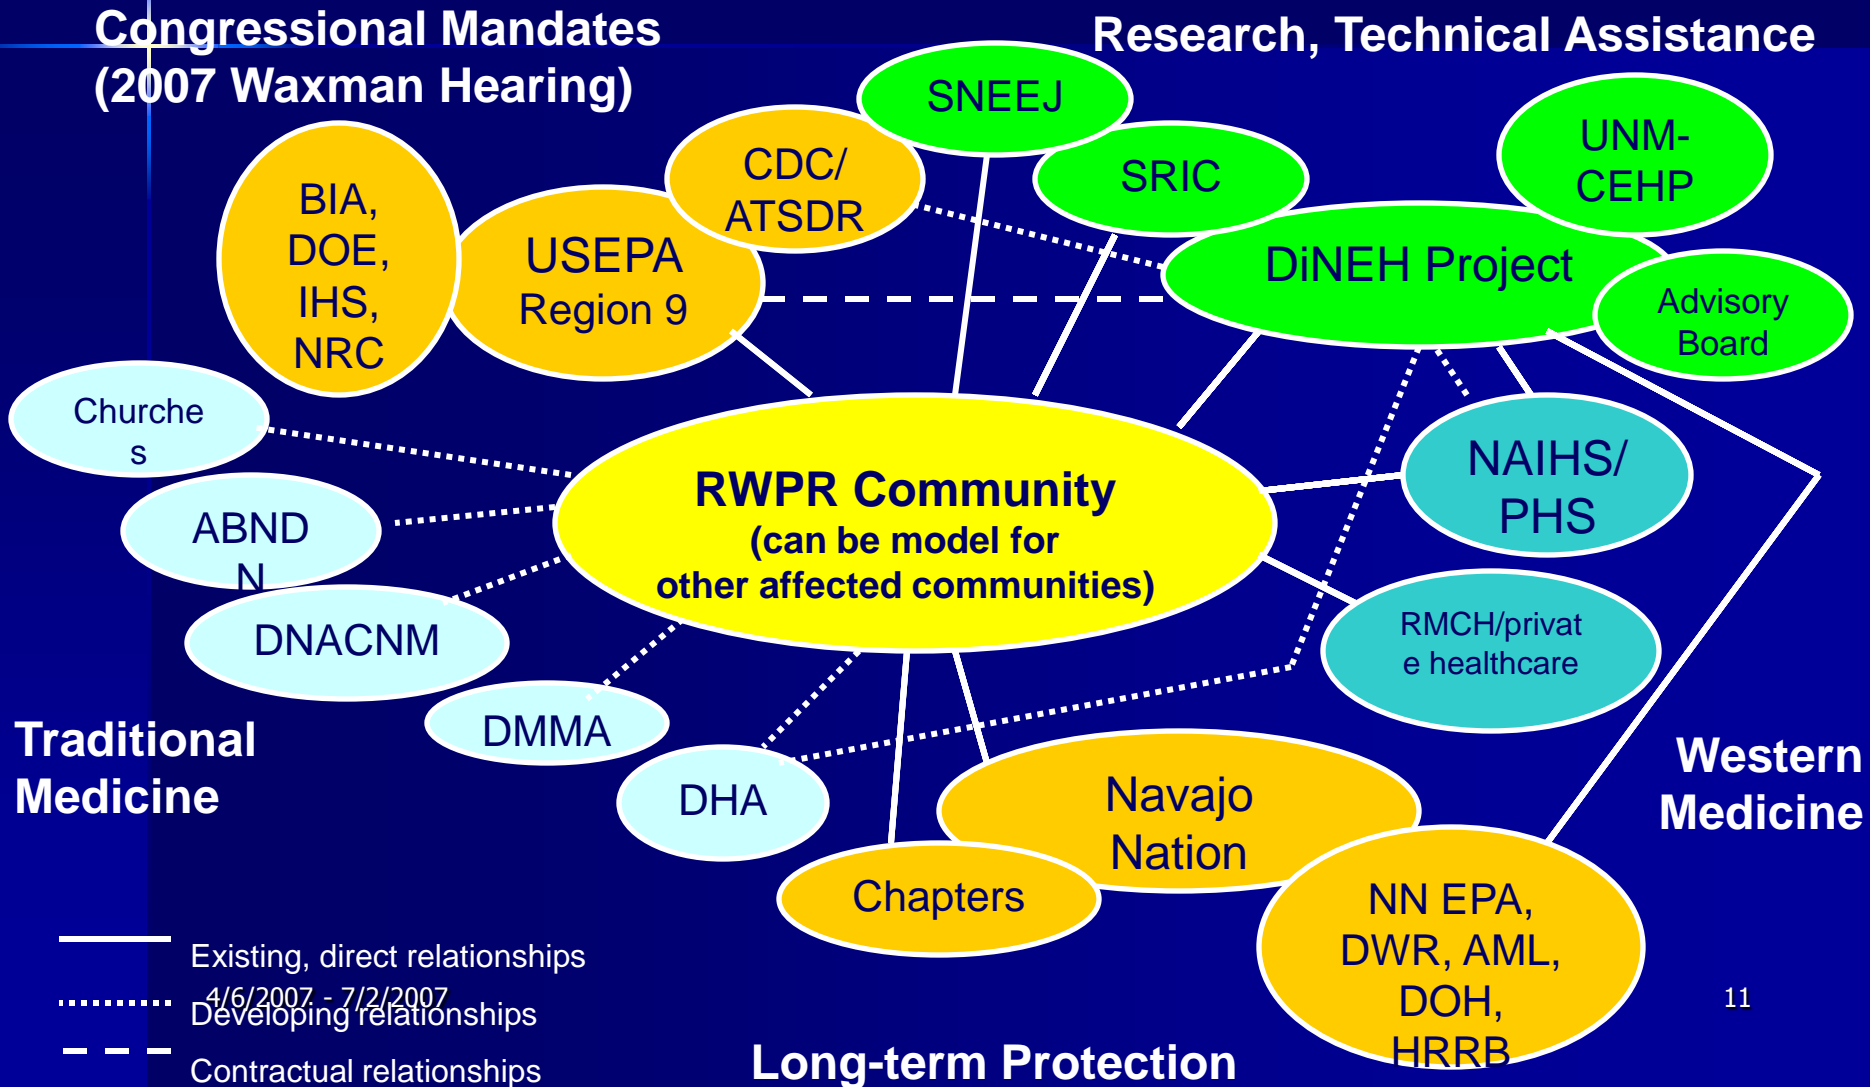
Congressional Mandates (2007 Waxman Hearing)

Research, Technical Assistance

SNEEJ

SRIC

UNM-CEHP

CDC/ ATSDR

BIA, DOE, IHS, NRC

USEPA Region 9

DiNEH Project

Advisory Board

Churches

ABNDN

DNACNM

DMMA

DHA

RWPR Community
(can be model for other affected communities)

NAIHS/ PHS

RMCH/private healthcare

Traditional Medicine

Western Medicine

Navajo Nation

Chapters

NN EPA, DWR, AML, DOH, HRRB

Existing, direct relationships

4/6/2007 - 7/2/2007

Developing relationships

Contractual relationships

Long-term Protection

11